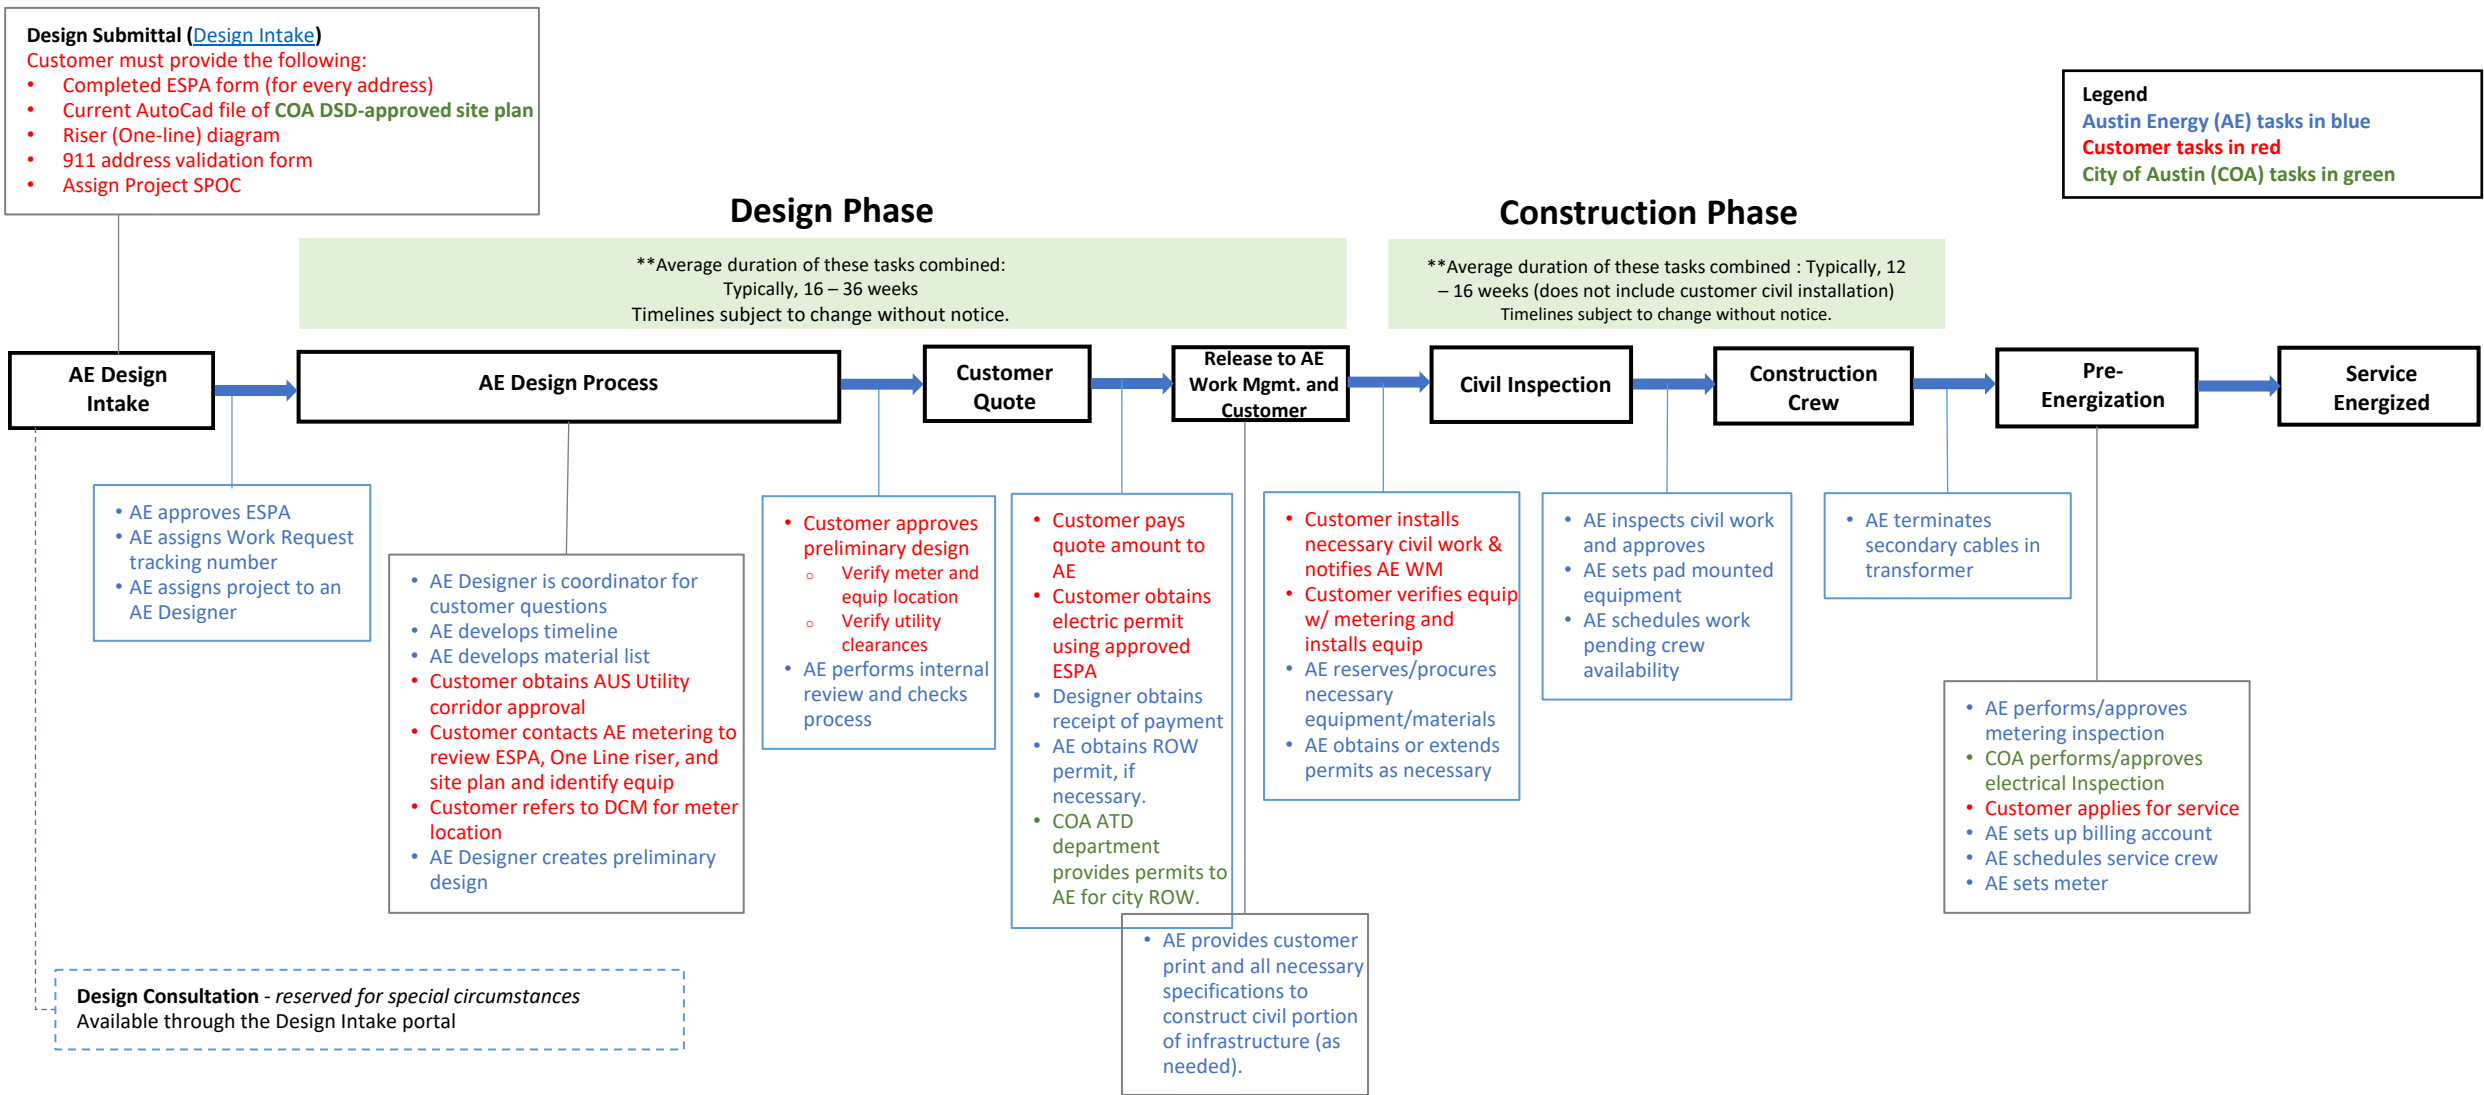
Design Submittal (Design Intake)
Customer must provide the following:
- Completed ESPA form (for every address)
- Current AutoCad file of COA DSD-approved site plan
- Riser (One-line) diagram
- 911 address validation form
- Assign Project SPOC

Legend
Austin Energy (AE) tasks in blue
Customer tasks in red
City of Austin (COA) tasks in green

Design Phase

**Average duration of these tasks combined:
Typically, 16 – 36 weeks
Timelines subject to change without notice.

Construction Phase

**Average duration of these tasks combined : Typically, 12 – 16 weeks (does not include customer civil installation)
Timelines subject to change without notice.

AE Design Intake

AE Design Process

Customer Quote

Release to AE Work Mgmt. and Customer

Civil Inspection

Construction Crew

Pre-Energization

Service Energized

- AE approves ESPA
- AE assigns Work Request tracking number
- AE assigns project to an AE Designer

- AE Designer is coordinator for customer questions
- AE develops timeline
- AE develops material list
- Customer obtains AUS Utility corridor approval
- Customer contacts AE metering to review ESPA, One Line riser, and site plan and identify equip
- Customer refers to DCM for meter location
- AE Designer creates preliminary design

- Customer approves preliminary design
  - Verify meter and equip location
  - Verify utility clearances
- AE performs internal review and checks process

- Customer pays quote amount to AE
- Customer obtains electric permit using approved ESPA
- Designer obtains receipt of payment
- AE obtains ROW permit, if necessary.
- COA ATD department provides permits to AE for city ROW.

- AE provides customer print and all necessary specifications to construct civil portion of infrastructure (as needed).

- Customer installs necessary civil work & notifies AE WM
- Customer verifies equip w/ metering and installs equip
- AE reserves/procures necessary equipment/materials
- AE obtains or extends permits as necessary

- AE inspects civil work and approves
- AE sets pad mounted equipment
- AE schedules work pending crew availability

- AE terminates secondary cables in transformer

- AE performs/approves metering inspection
- COA performs/approves electrical Inspection
- Customer applies for service
- AE sets up billing account
- AE schedules service crew
- AE sets meter

Design Consultation - reserved for special circumstances
Available through the Design Intake portal